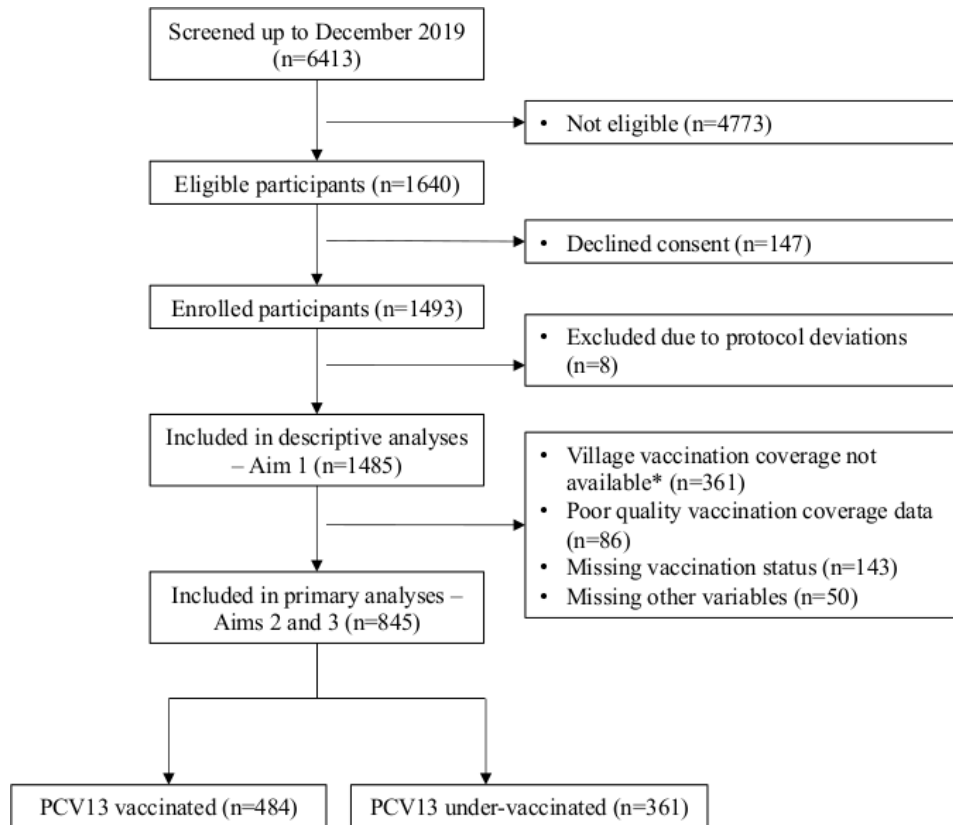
Screened up to December 2019 (n=6413)

• Not eligible (n=4773)

Eligible participants (n=1640)

• Declined consent (n=147)

Enrolled participants (n=1493)

• Excluded due to protocol deviations (n=8)

Included in descriptive analyses – Aim 1 (n=1485)

• Village vaccination coverage not available* (n=361)
• Poor quality vaccination coverage data (n=86)
• Missing vaccination status (n=143)
• Missing other variables (n=50)

Included in primary analyses – Aims 2 and 3 (n=845)

PCV13 vaccinated (n=484)

PCV13 under-vaccinated (n=361)